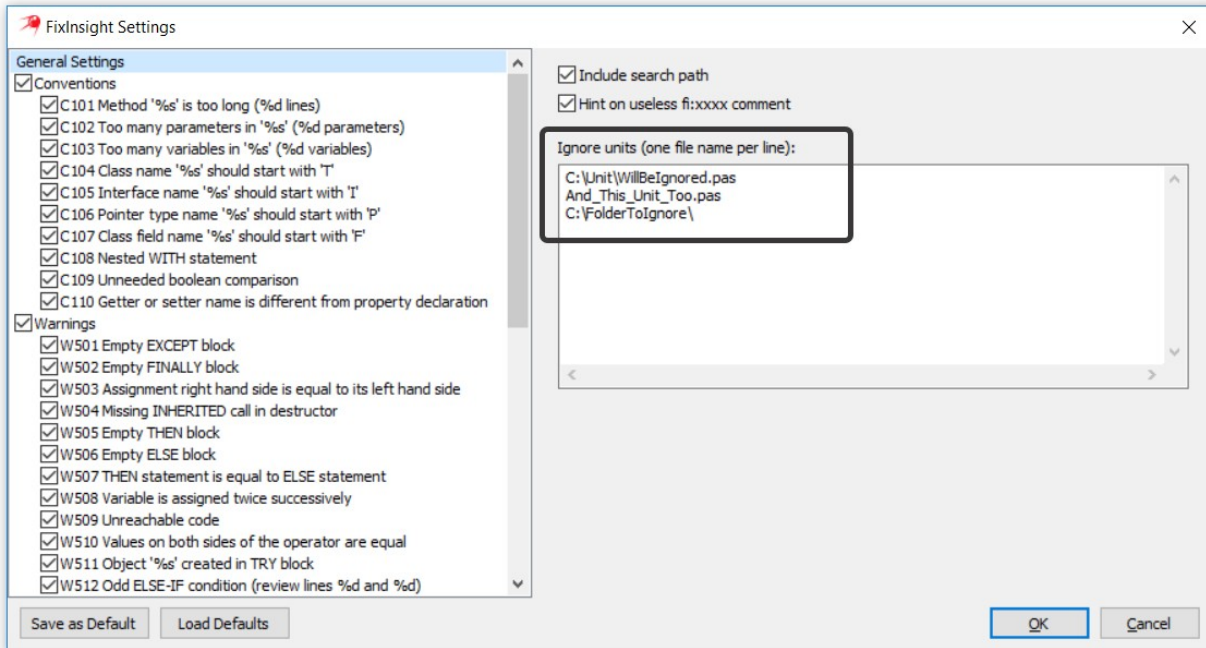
FixInsight Settings

General Settings
Conventions
C101 Method '%s' is too long (%d lines)
C102 Too many parameters in '%s' (%d parameters)
C103 Too many variables in '%s' (%d variables)
C104 Class name '%s' should start with 'T'
C105 Interface name '%s' should start with 'I'
C106 Pointer type name '%s' should start with 'P'
C107 Class field name '%s' should start with 'F'
C108 Nested WITH statement
C109 Unneeded boolean comparison
C110 Getter or setter name is different from property declaration
Warnings
W501 Empty EXCEPT block
W502 Empty FINALLY block
W503 Assignment right hand side is equal to its left hand side
W504 Missing INHERITED call in destructor
W505 Empty THEN block
W506 Empty ELSE block
W507 THEN statement is equal to ELSE statement
W508 Variable is assigned twice successively
W509 Unreachable code
W510 Values on both sides of the operator are equal
W511 Object '%s' created in TRY block
W512 Odd ELSE-IF condition (review lines %d and %d)

Include search path
Hint on useless fi:xxxx comment

Ignore units (one file name per line):
C:\Unit\WillBeIgnored.pas
And_This_Unit_Too.pas
C:\FolderToIgnore\

Save as Default
Load Defaults
OK
Cancel